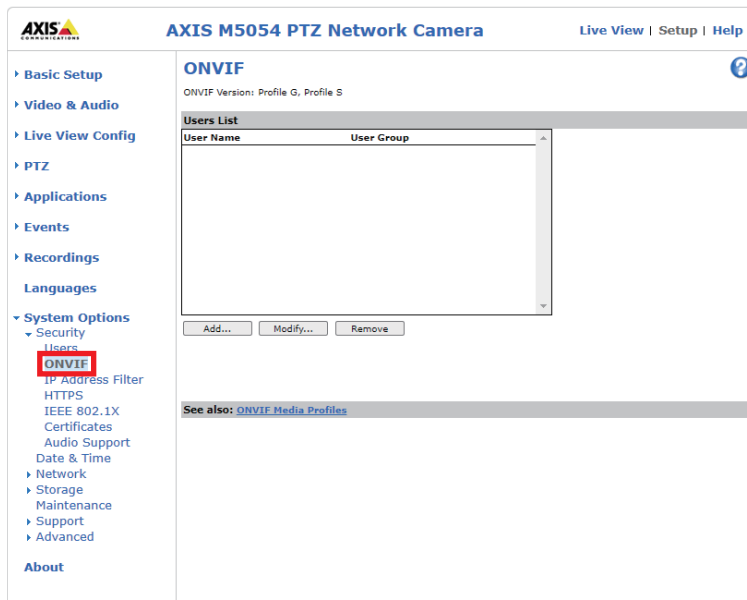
AXIS COMMUNICATIONS

AXIS M5054 PTZ Network Camera

Live View | Setup | Help

Basic Setup
Video & Audio
Live View Config
PTZ
Applications
Events
Recordings
Languages
System Options
Security
Users
ONVIF
IP Address Filter
HTTPS
IEEE 802.1X
Certificates
Audio Support
Date & Time
Network
Storage
Maintenance
Support
Advanced
About

ONVIF

ONVIF Version: Profile G, Profile S

Users List

| User Name | User Group |
|---|---|

Add... Modify... Remove

See also: ONVIF Media Profiles